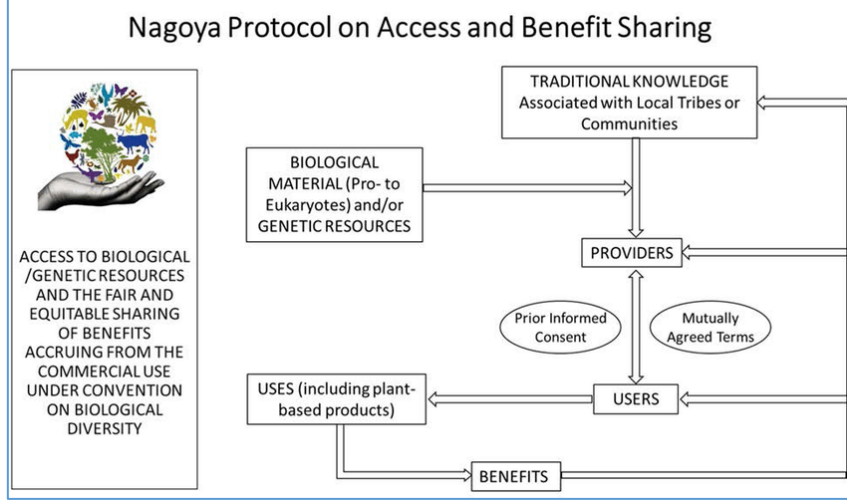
Nagoya Protocol on Access and Benefit Sharing

ACCESS TO BIOLOGICAL /GENETIC RESOURCES AND THE FAIR AND EQUITABLE SHARING OF BENEFITS ACCRUING FROM THE COMMERCIAL USE UNDER CONVENTION ON BIOLOGICAL DIVERSITY

TRADITIONAL KNOWLEDGE Associated with Local Tribes or Communities

BIOLOGICAL MATERIAL (Pro- to Eukaryotes) and/or GENETIC RESOURCES

PROVIDERS

Prior Informed Consent

Mutually Agreed Terms

USES (including plant-based products)

USERS

BENEFITS